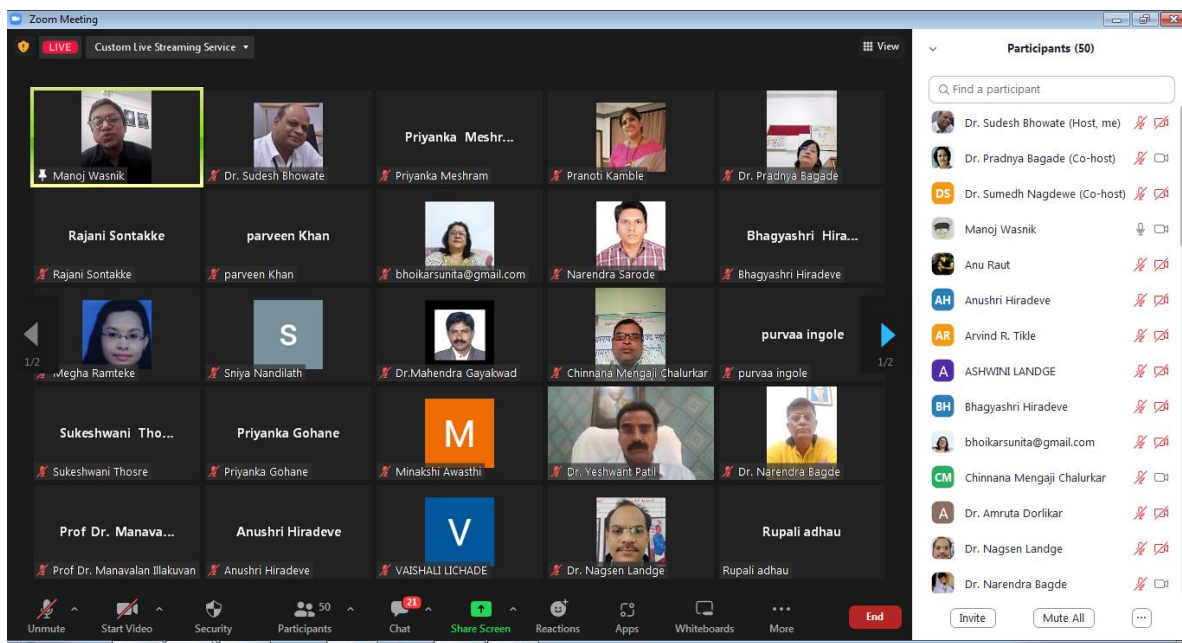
Zoom Meeting

LIVE Custom Live Streaming Service

View

Manoj Wasnik

Dr. Sudesh Bhowate

Priyanka Meshr...
Priyanka Meshram

Pranoti Kamble

Dr. Pradnya Bagade

Rajani Sontakke
Rajani Sontakke

parveen Khan
parveen Khan

bhoikarsunita@gmail.com

Narendra Sarode

Bhagyashri Hira...
Bhagyashri Hiradeve

1/2

Megha Ramteke

S
Sniya Nandilath

Dr.Mahendra Gayakwad

Chinnana Mengaji Chalurkar

purvaa ingole
purvaa ingole

1/2

Sukeshwani Tho...
Sukeshwani Thosre

Priyanka Gohane
Priyanka Gohane

M
Minakshi Awasthi

Dr. Yeshwant Patil

Dr. Narendra Bagde

Prof Dr. Manava...
Prof Dr. Manavalan Illakuvan

Anushri Hiradeve
Anushri Hiradeve

V
VAISHALI LICHADE

Dr. Nagsen Landge

Rupali adhau
Rupali adhau

Unmute
Start Video
Security
50
Participants
21
Chat
Share Screen
Reactions
Apps
Whiteboards
More
End

Participants (50)

Find a participant

Dr. Sudesh Bhowate (Host, me)
Dr. Pradnya Bagade (Co-host)
DS Dr. Sumedh Nagdewe (Co-host)
Manoj Wasnik
Anu Raut
AH Anushri Hiradeve
AR Arvind R. Tikle
A ASHWINI LANDGE
BH Bhagyashri Hiradeve
bhoikarsunita@gmail.com
CM Chinnana Mengaji Chalurkar
A Dr. Amruta Dorlikar
Dr. Nagsen Landge
Dr. Narendra Bagde

Invite
Mute All
...